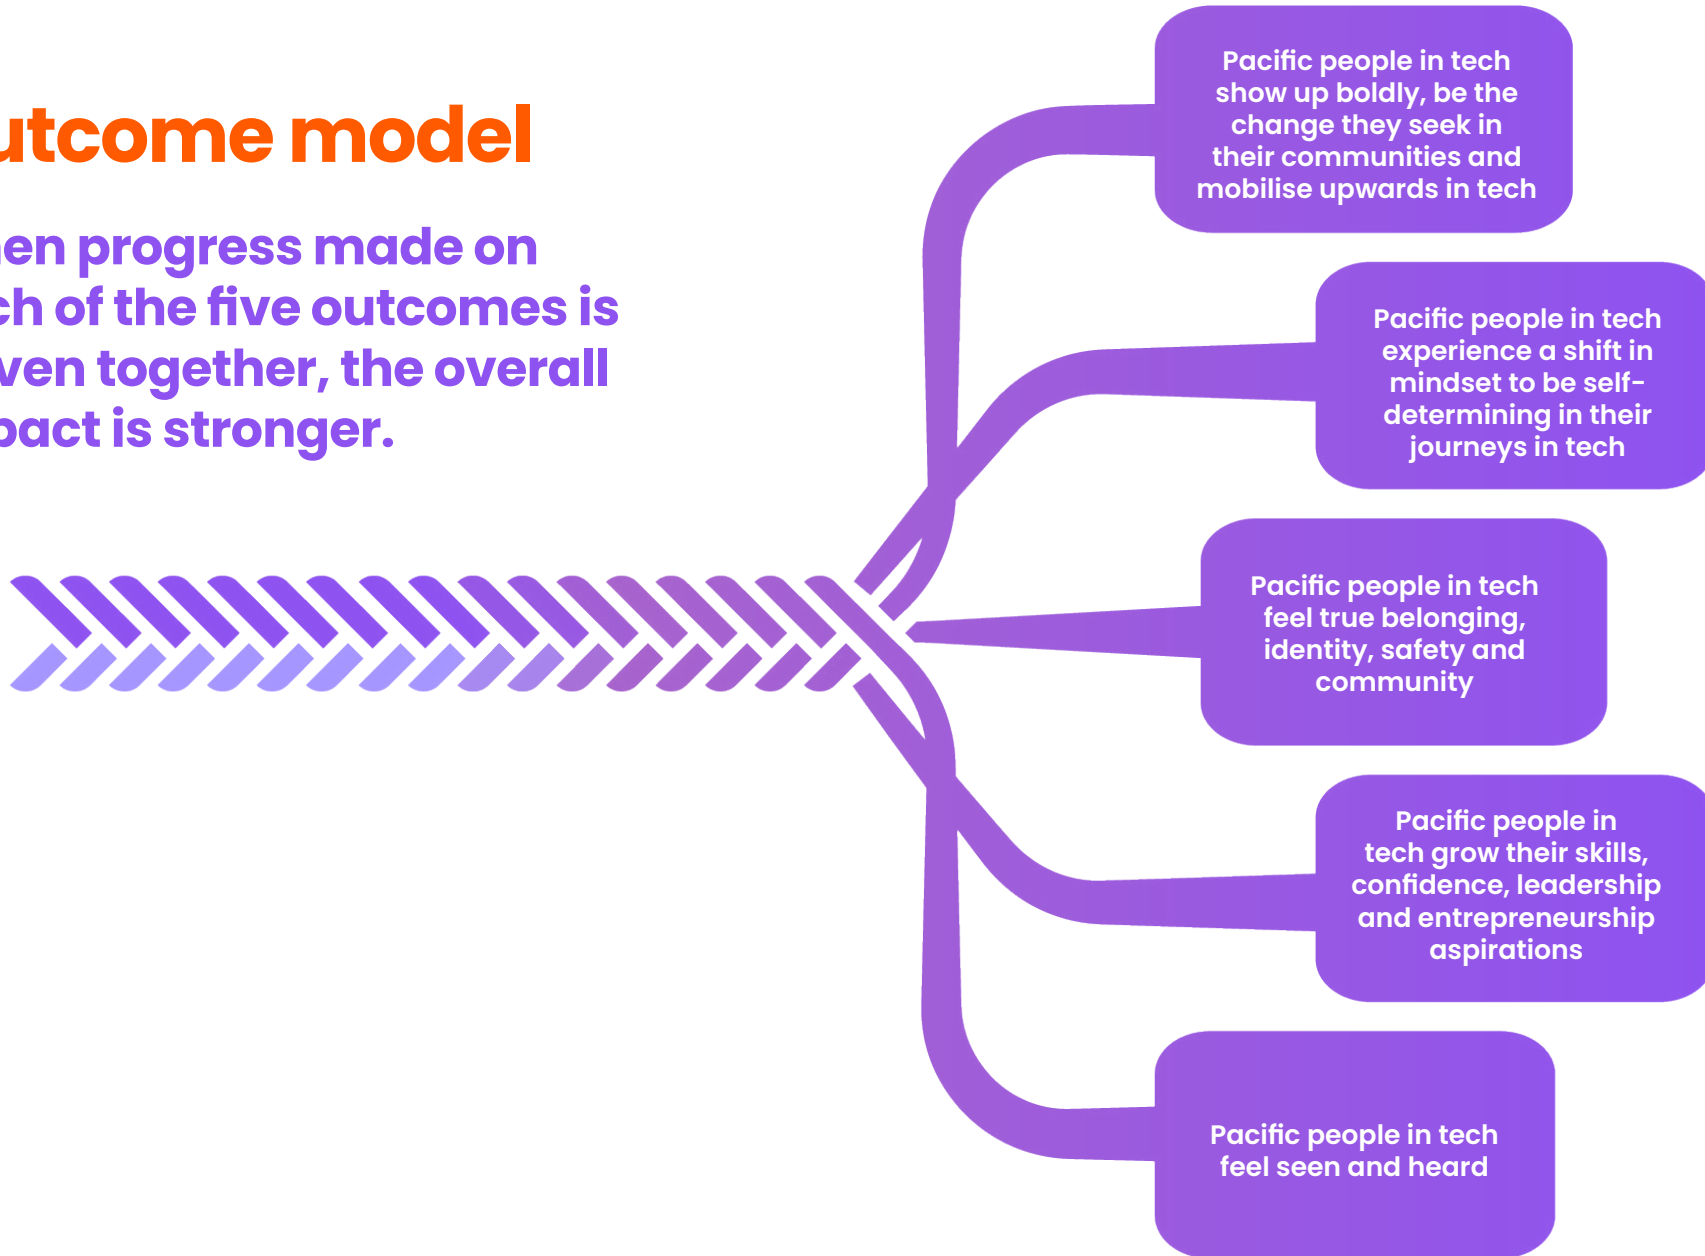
utcome model

en progress made on ch of the five outcomes is ven together, the overall pact is stronger.

Pacific people in tech show up boldly, be the change they seek in their communities and mobilise upwards in tech

Pacific people in tech experience a shift in mindset to be self-determining in their journeys in tech

Pacific people in tech feel true belonging, identity, safety and community

Pacific people in tech grow their skills, confidence, leadership and entrepreneurship aspirations

Pacific people in tech feel seen and heard